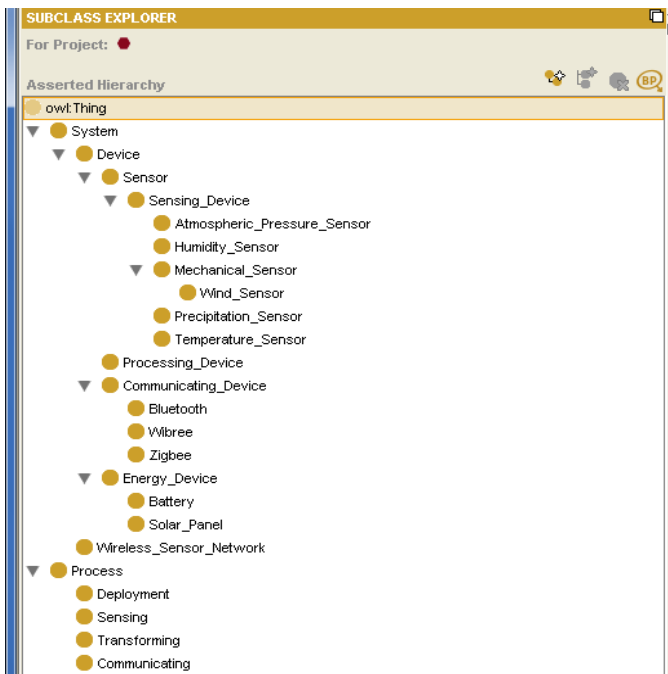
SUBCLASS EXPLORER

For Project:

Asserted Hierarchy

BP

owl:Thing
System
Device
Sensor
Sensing_Device
Atmospheric_Pressure_Sensor
Humidity_Sensor
Mechanical_Sensor
Wind_Sensor
Precipitation_Sensor
Temperature_Sensor
Processing_Device
Communicating_Device
Bluetooth
Wibree
Zigbee
Energy_Device
Battery
Solar_Panel
Wireless_Sensor_Network
Process
Deployment
Sensing
Transforming
Communicating